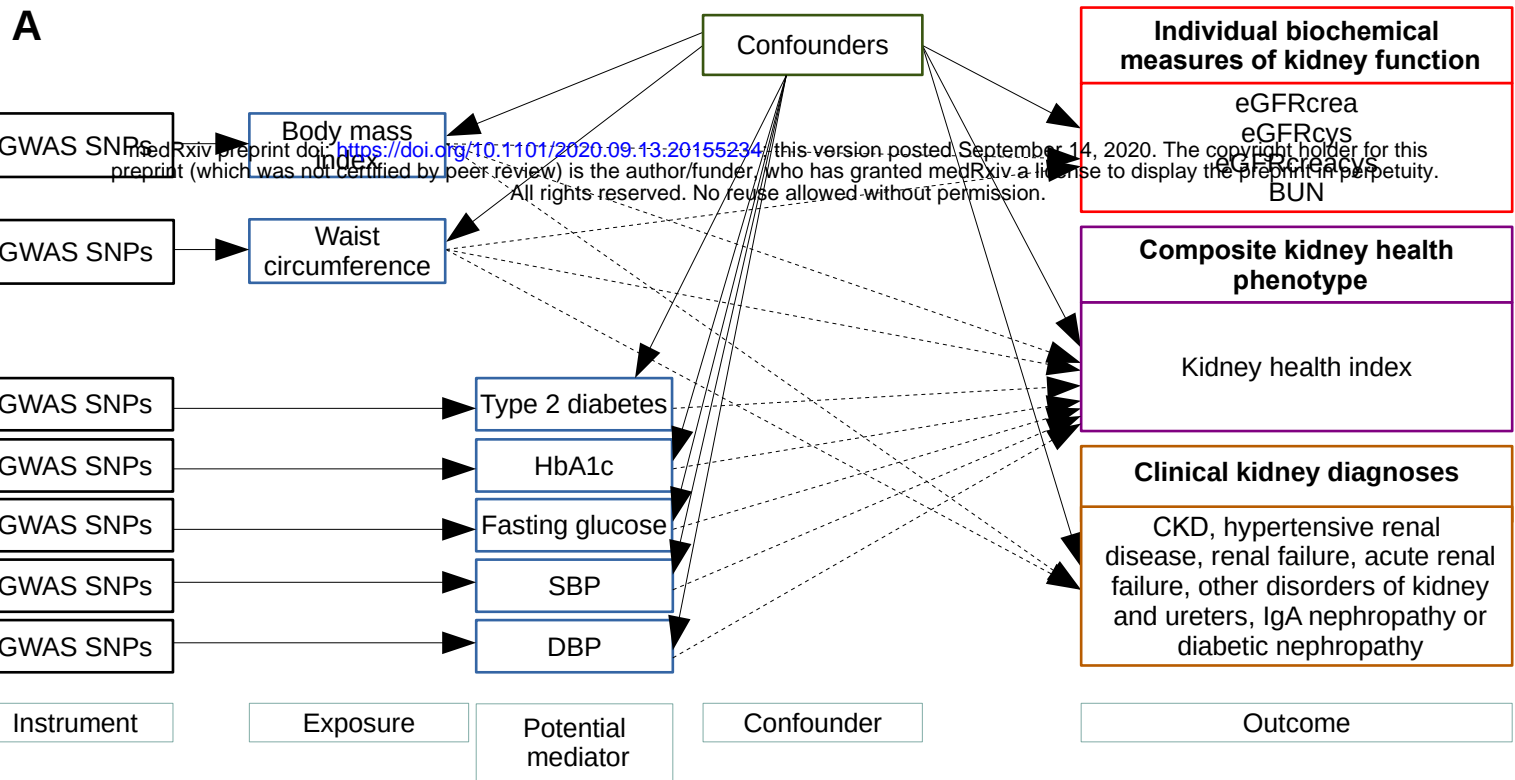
A

Confounders

Individual biochemical measures of kidney function

eGFRcrea
eGFRcys
eGFRcreacys
BUN

medRxiv preprint doi: https://doi.org/10.1101/2020.09.13.20155234; this version posted September 14, 2020. The copyright holder for this preprint (which was not certified by peer review) is the author/funder, who has granted medRxiv a license to display the preprint in perpetuity. All rights reserved. No reuse allowed without permission.

GWAS SNPs

Body mass index

GWAS SNPs

Waist circumference

Composite kidney health phenotype

Kidney health index

GWAS SNPs

Type 2 diabetes

GWAS SNPs

HbA1c

GWAS SNPs

Fasting glucose

GWAS SNPs

SBP

GWAS SNPs

DBP

Clinical kidney diagnoses

CKD, hypertensive renal disease, renal failure, acute renal failure, other disorders of kidney and ureters, IgA nephropathy or diabetic nephropathy

Instrument

Exposure

Potential mediator

Confounder

Outcome